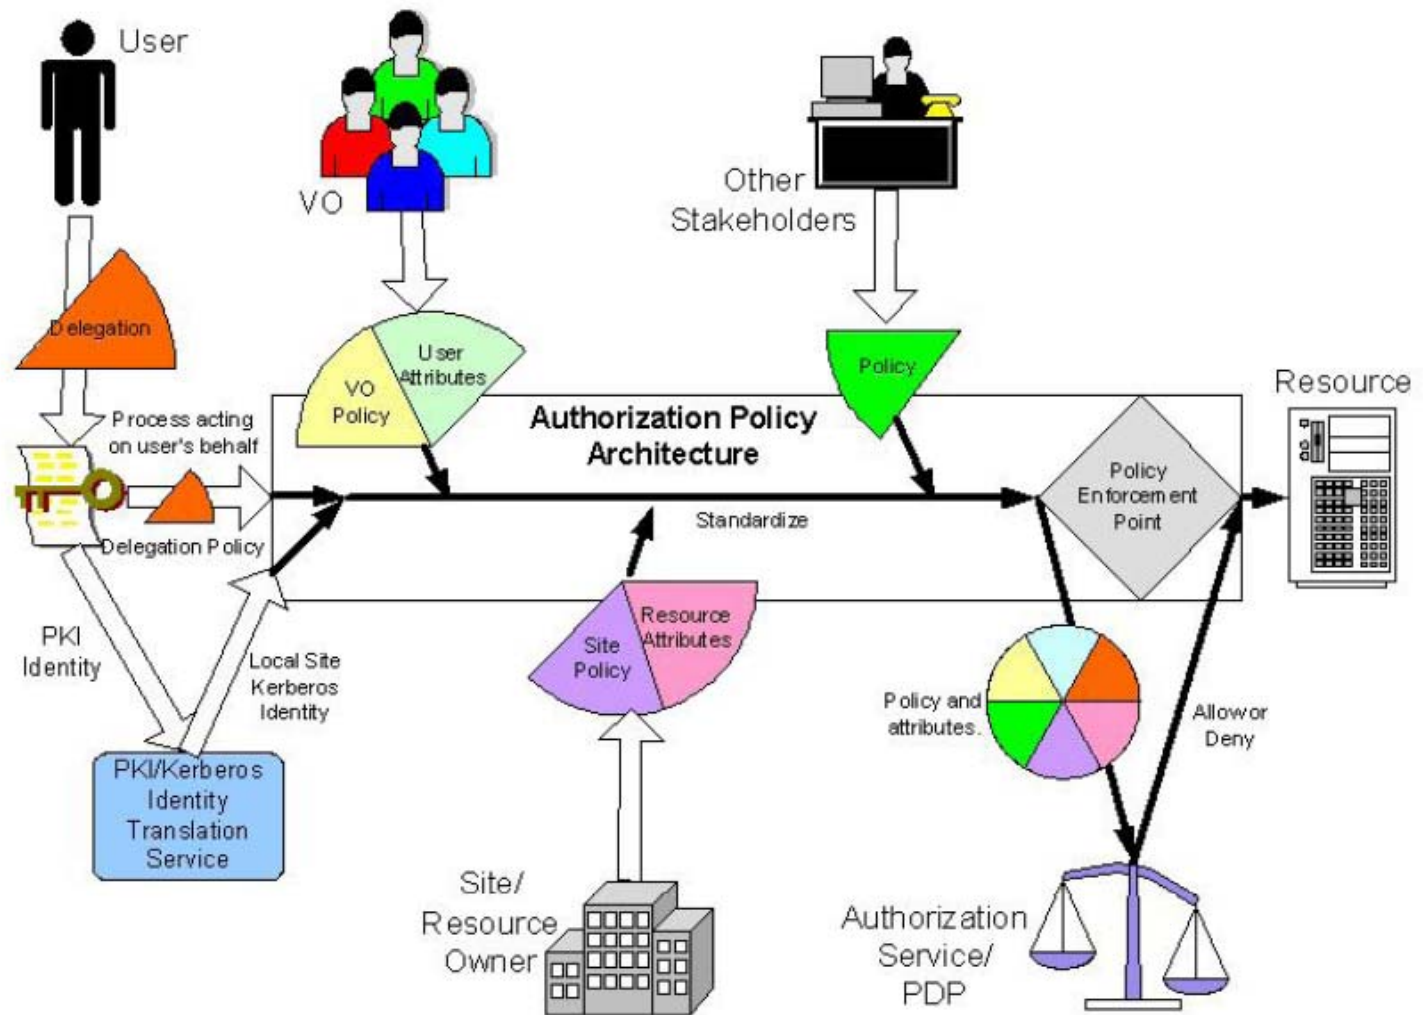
User

VO

Other Stakeholders

Delegation

User Attributes

VO Policy

Policy

Resource

Authorization Policy Architecture

Process acting on user's behalf

Delegation Policy

Standardize

Policy Enforcement Point

PKI Identity

Local Site Kerberos Identity

Resource Attributes

Site Policy

Policy and attributes.

Allow or Deny

PKI/Kerberos Identity Translation Service

Site/ Resource Owner

Authorization Service/ PDP